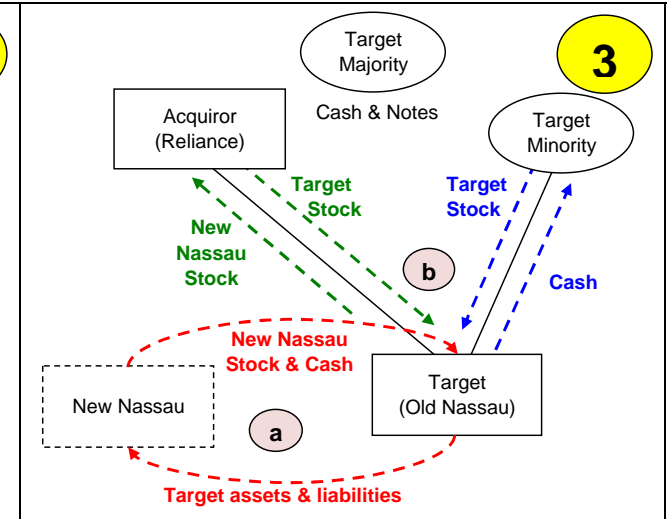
Target Majority

3

Acquiror (Reliance)

Cash & Notes

Target Minority

Target Stock

Target Stock

New Nassau Stock

b

Cash

New Nassau Stock & Cash

New Nassau

Target (Old Nassau)

a

Target assets & liabilities